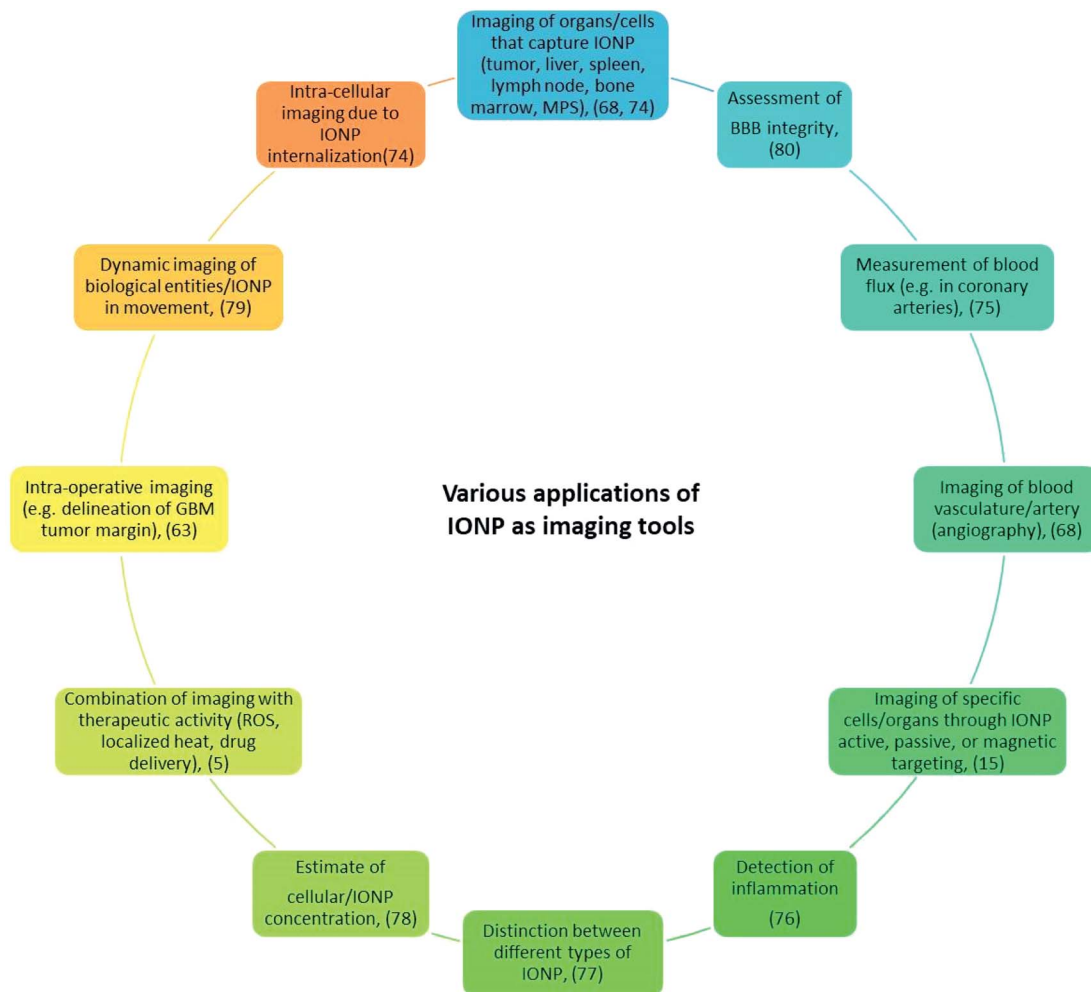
Imaging of organs/cells that capture IONP (tumor, liver, spleen, lymph node, bone marrow, MPS), (68, 74)

Assessment of BBB integrity, (80)

Measurement of blood flux (e.g. in coronary arteries), (75)

Imaging of blood vasculature/artery (angiography), (68)

Imaging of specific cells/organs through IONP active, passive, or magnetic targeting, (15)

Detection of inflammation (76)

Distinction between different types of IONP, (77)

Estimate of cellular/IONP concentration, (78)

Combination of imaging with therapeutic activity (ROS, localized heat, drug delivery), (5)

Intra-operative imaging (e.g. delineation of GBM tumor margin), (63)

Dynamic imaging of biological entities/IONP in movement, (79)

Intra-cellular imaging due to IONP internalization(74)

Various applications of IONP as imaging tools